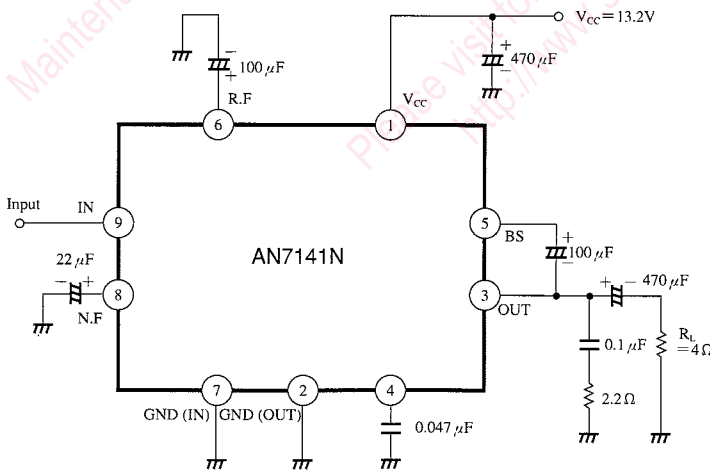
Maintenance
Please visit to
http://www.

$V_{CC}=13.2V$

$470\,\mu F$

$100\,\mu F$

R.F

6

1

$V_{CC}$

Input

IN

9

5

BS

$100\,\mu F$

AN7141N

$22\,\mu F$

8

N.F

3

OUT

$470\,\mu F$

$R_L$
$=4\,\Omega$

$0.1\,\mu F$

$2.2\,\Omega$

7

2

4

GND (IN)

GND (OUT)

$0.047\,\mu F$